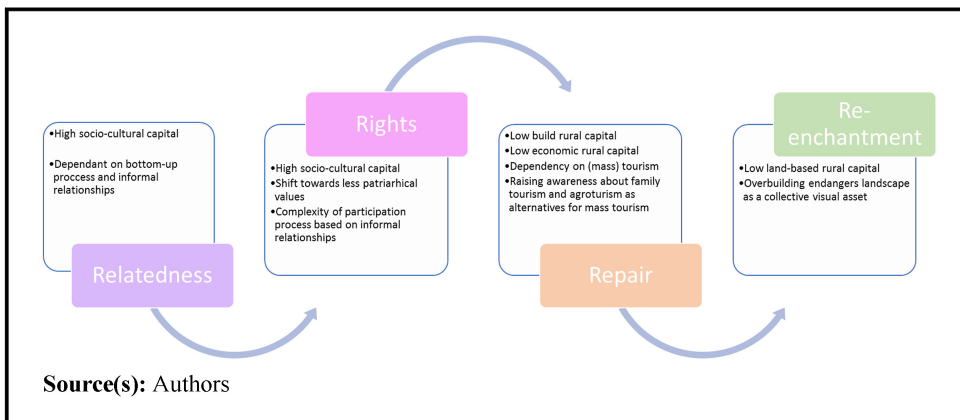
•High socio-cultural capital
•Dependant on bottom-up proccess and informal relationships

Relatedness

Rights

•High socio-cultural capital
•Shift towards less patriarhical values
•Complexity of participation process based on informal relationships

•Low build rural capital
•Low economic rural capital
•Dependency on (mass) tourism
•Raising awareness about family tourism and agrotourism as alternatives for mass tourism

Repair

Re-enchantment

•Low land-based rural capital
•Overbuilding endangers landscape as a collective visual asset

**Source(s):** Authors